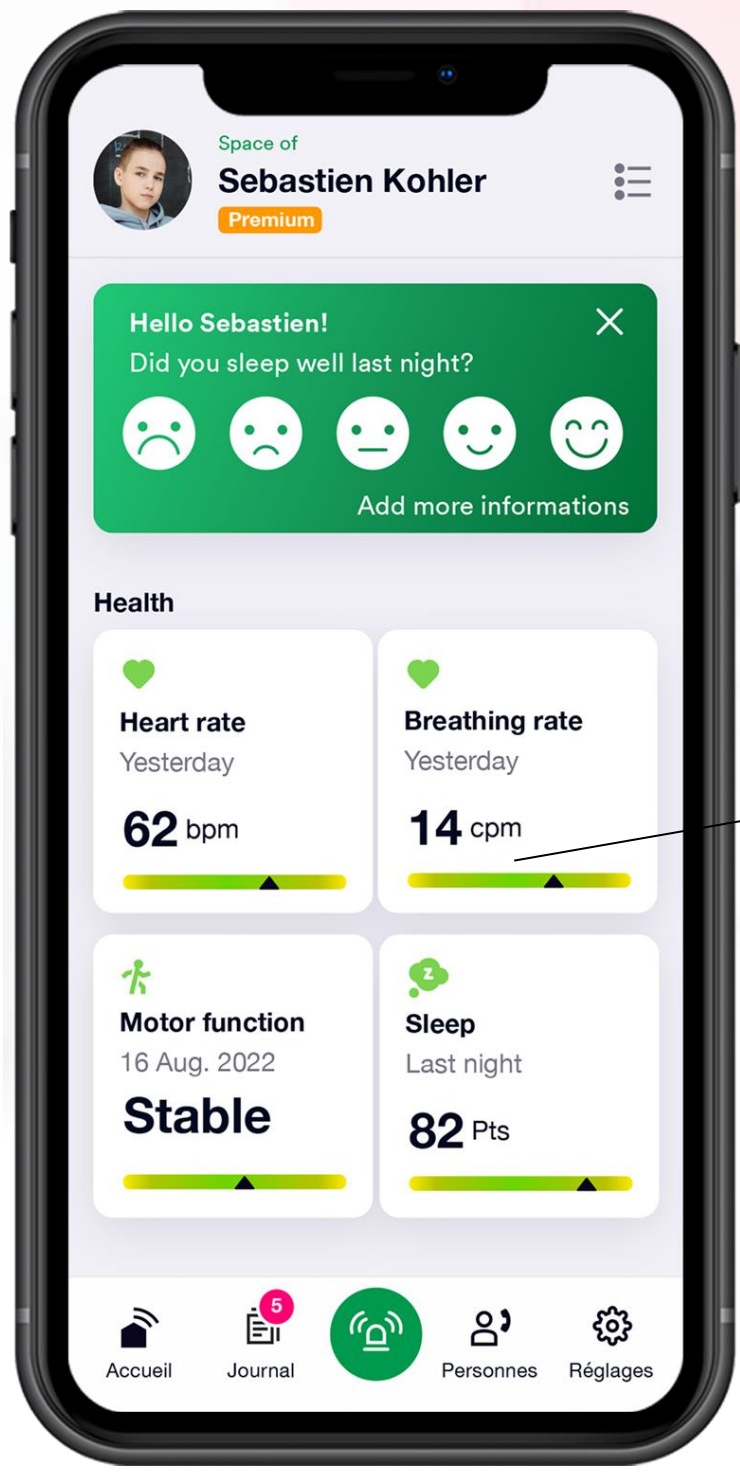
Space of
Sebastien Kohler
Premium

Hello Sebastien!
Did you sleep well last night?
Add more informations

Health

Heart rate
Yesterday
62 bpm

Breathing rate
Yesterday
14 cpm

Motor function
16 Aug. 2022
Stable

Sleep
Last night
82 Pts

Accueil
5
Journal
Personnes
Réglages